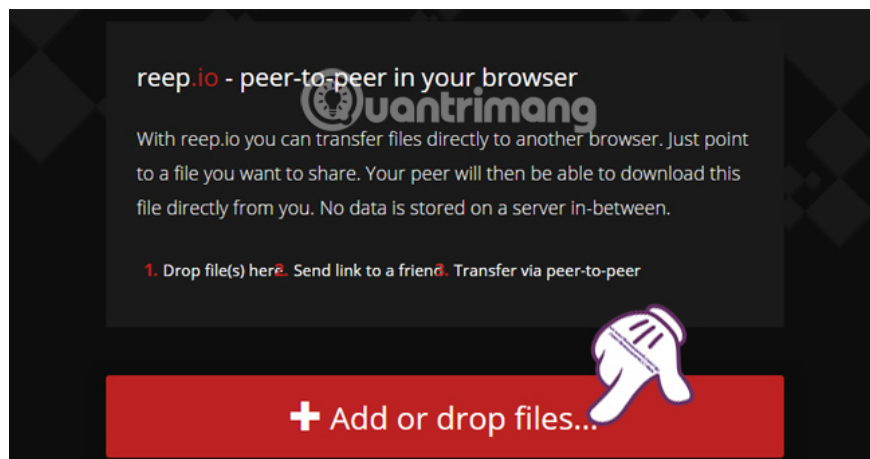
reep.io - peer-to-peer in your browser

Quantrimang

With reep.io you can transfer files directly to another browser. Just point to a file you want to share. Your peer will then be able to download this file directly from you. No data is stored on a server in-between.

1. Drop file(s) here 2. Send link to a friend 3. Transfer via peer-to-peer

Add or drop files...